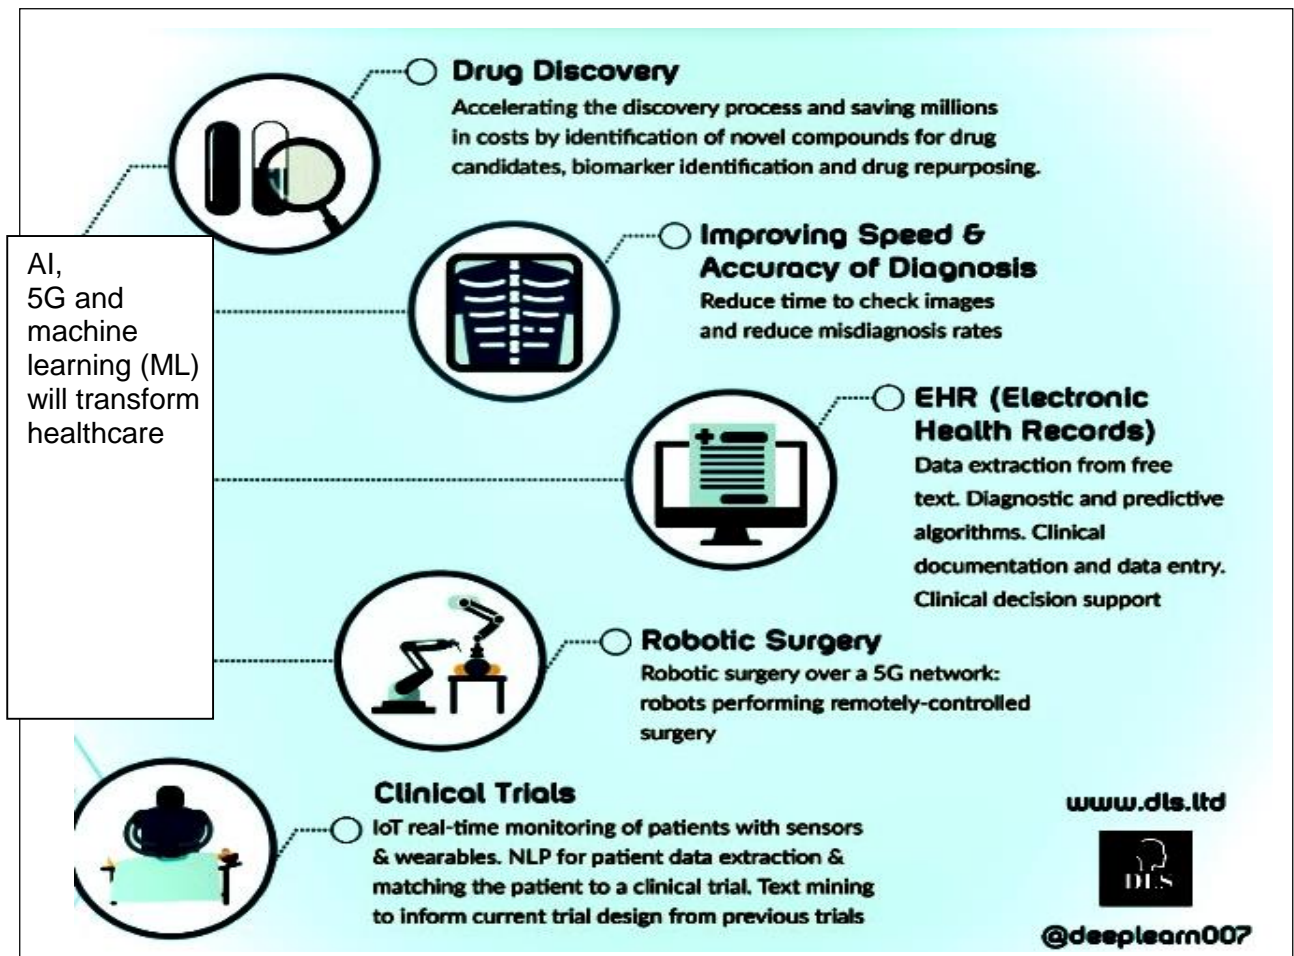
AI,
5G and machine learning (ML) will transform healthcare

Drug Discovery
Accelerating the discovery process and saving millions in costs by identification of novel compounds for drug candidates, biomarker identification and drug repurposing.

Improving Speed & Accuracy of Diagnosis
Reduce time to check images and reduce misdiagnosis rates

EHR (Electronic Health Records)
Data extraction from free text. Diagnostic and predictive algorithms. Clinical documentation and data entry. Clinical decision support

Robotic Surgery
Robotic surgery over a 5G network: robots performing remotely-controlled surgery

Clinical Trials
IoT real-time monitoring of patients with sensors & wearables. NLP for patient data extraction & matching the patient to a clinical trial. Text mining to inform current trial design from previous trials

www.dls.ltd

DLS

@deeplearn007